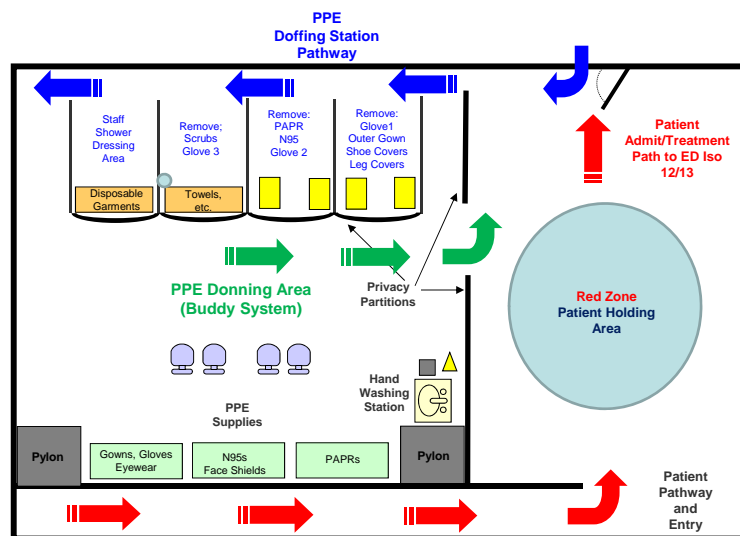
PPE
Doffing Station
Pathway

Staff Shower Dressing Area

Remove; Scrubs Glove 3

Remove: PAPR N95 Glove 2

Remove: Glove1 Outer Gown Shoe Covers Leg Covers

Disposable Garments

Towels, etc.

Patient Admit/Treatment Path to ED Iso 12/13

PPE Donning Area
(Buddy System)

Privacy Partitions

Red Zone
Patient Holding Area

Hand Washing Station

PPE Supplies

Pylon

Gowns, Gloves Eyewear

N95s Face Shields

PAPRs

Pylon

Patient Pathway and Entry